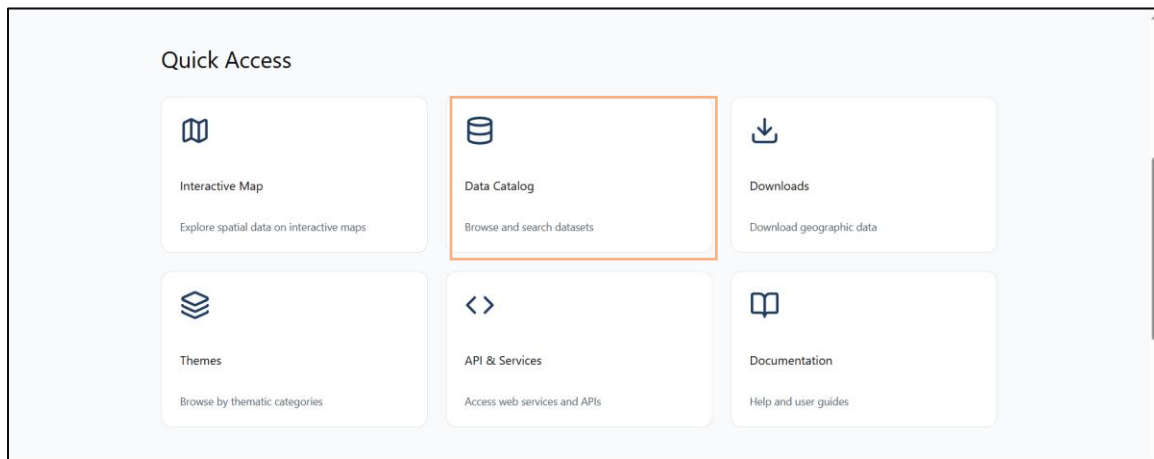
Quick Access

Interactive Map

Explore spatial data on interactive maps

Data Catalog

Browse and search datasets

Downloads

Download geographic data

Themes

Browse by thematic categories

API & Services

Access web services and APIs

Documentation

Help and user guides